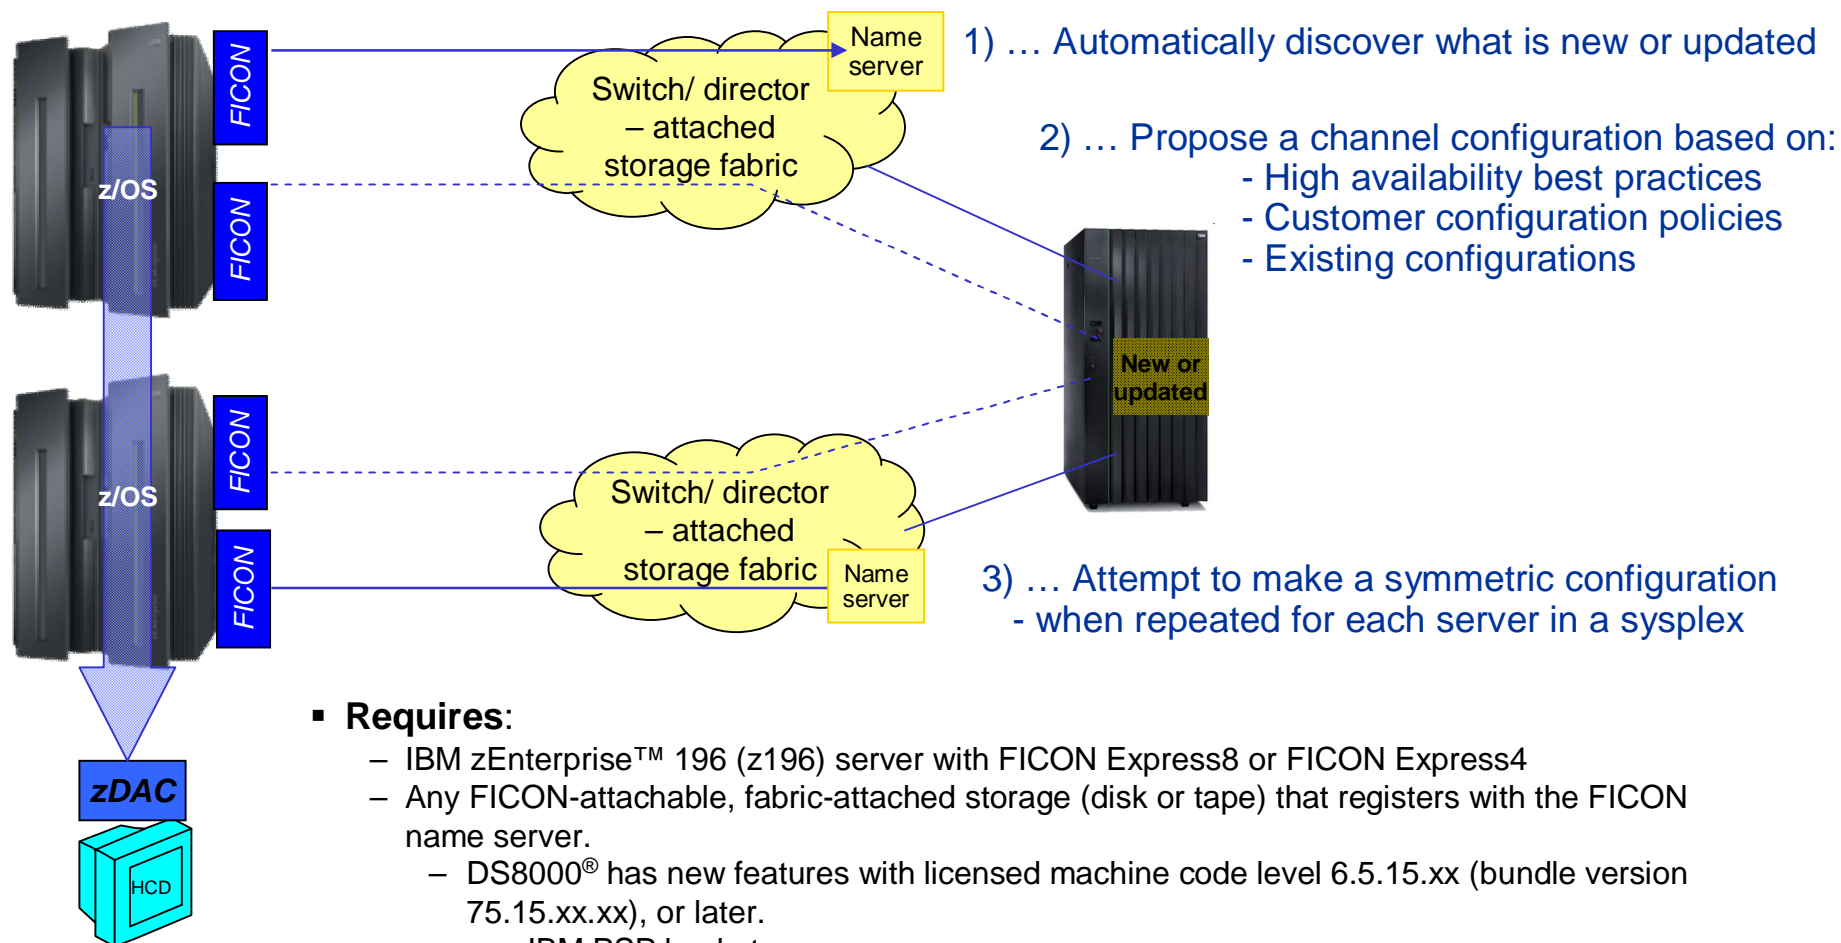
FICON

FICON

z/OS

Name server

Switch/ director – attached storage fabric

1) … Automatically discover what is new or updated

2) … Propose a channel configuration based on:
- High availability best practices
- Customer configuration policies
- Existing configurations

New or updated

FICON

FICON

z/OS

Switch/ director – attached storage fabric

Name server

3) … Attempt to make a symmetric configuration
- when repeated for each server in a sysplex

zDAC

HCD

▪ **Requires**:
– IBM zEnterprise™ 196 (z196) server with FICON Express8 or FICON Express4
– Any FICON-attachable, fabric-attached storage (disk or tape) that registers with the FICON name server.
– DS8000® has new features with licensed machine code level 6.5.15.xx (bundle version 75.15.xx.xx), or later.
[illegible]